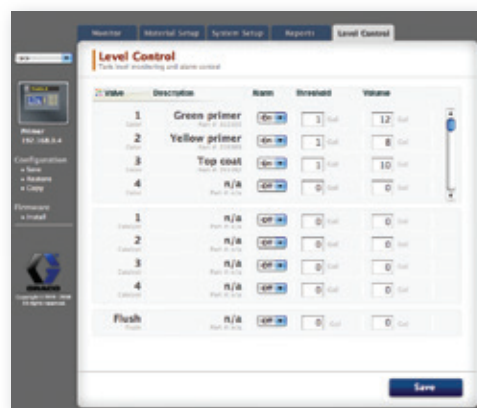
Monitor | Material Setup | System Setup | Reports | Level Control

Level Control
Tank level monitoring and alarm control

Primer
192.168.0.4

Configuration
» Save
» Restore
» Copy

Firmware
» Install

GRACO

| Valve | Description | Alarm | Threshold | Volume |
|---|---|---|---|---|
| 1 | Green primer | On | 1 Gal | 12 Gal |
| 2 | Yellow primer | On | 1 Gal | 8 Gal |
| 3 | Top coat | On | 1 Gal | 10 Gal |
| 4 | n/a | Off | 0 Gal | 0 Gal |
| 1 | n/a | Off | 0 Gal | 0 Gal |
| 2 | n/a | Off | 0 Gal | 0 Gal |
| 3 | n/a | Off | 0 Gal | 0 Gal |
| 4 | n/a | Off | 0 Gal | 0 Gal |
| Flush | n/a | Off | 0 Gal | 0 Gal |

Save